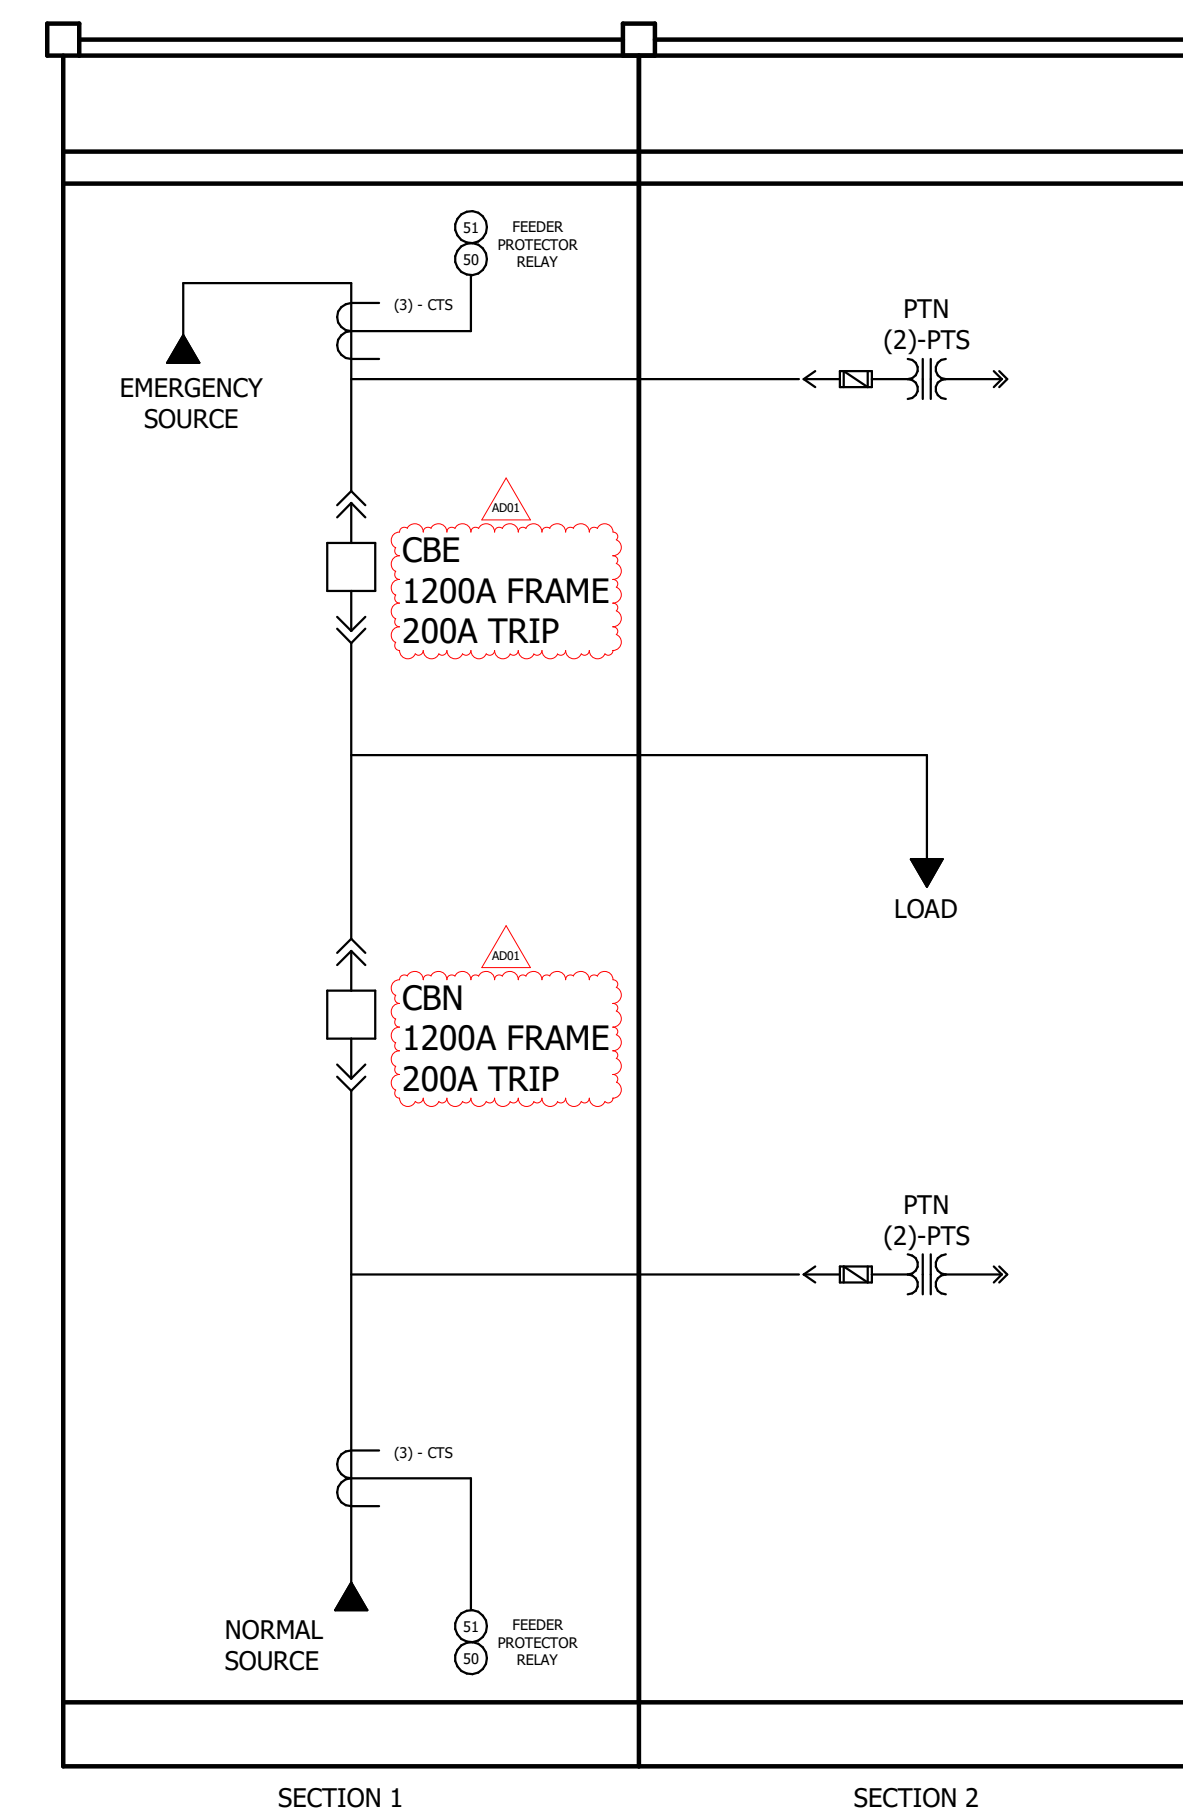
51
50
FEEDER PROTECTOR RELAY

(3) - CTS

EMERGENCY SOURCE

PTN
(2)-PTS

AD01

CBE
1200A FRAME
200A TRIP

LOAD

AD01

CBN
1200A FRAME
200A TRIP

PTN
(2)-PTS

(3) - CTS

NORMAL SOURCE

51
50
FEEDER PROTECTOR RELAY

SECTION 1

SECTION 2